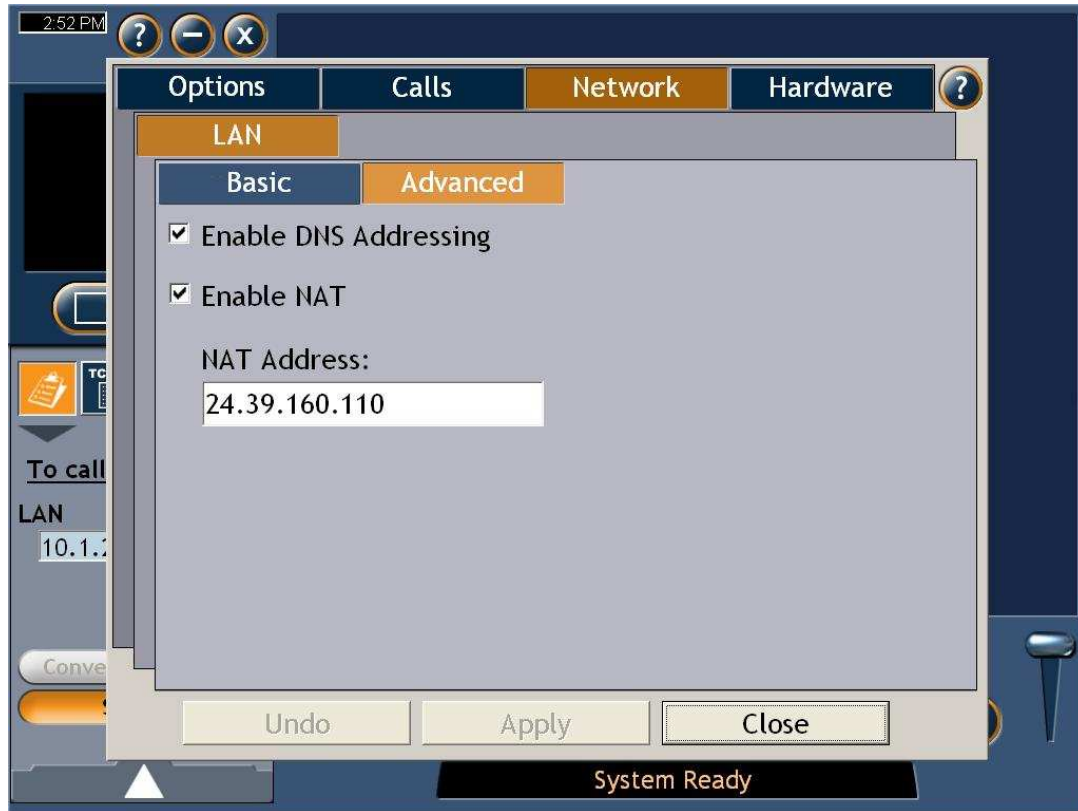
2:52 PM

?

–

X

Options

Calls

Network

Hardware

?

LAN

Basic

Advanced

☑ Enable DNS Addressing

☑ Enable NAT

NAT Address:

24.39.160.110

TC

To call

LAN

10.1.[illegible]

Conve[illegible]

Undo

Apply

Close

System Ready